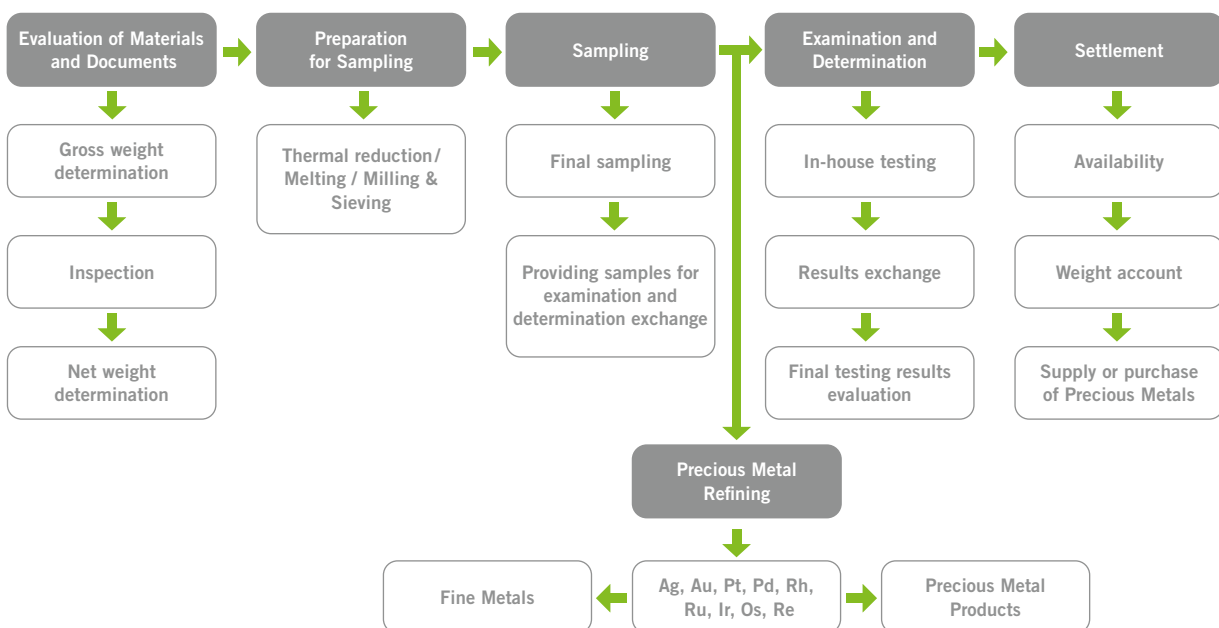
Evaluation of Materials and Documents

Gross weight determination

Inspection

Net weight determination

Preparation for Sampling

Thermal reduction/ Melting / Milling & Sieving

Sampling

Final sampling

Providing samples for examination and determination exchange

Examination and Determination

In-house testing

Results exchange

Final testing results evaluation

Settlement

Availability

Weight account

Supply or purchase of Precious Metals

Precious Metal Refining

Fine Metals

Ag, Au, Pt, Pd, Rh, Ru, Ir, Os, Re

Precious Metal Products